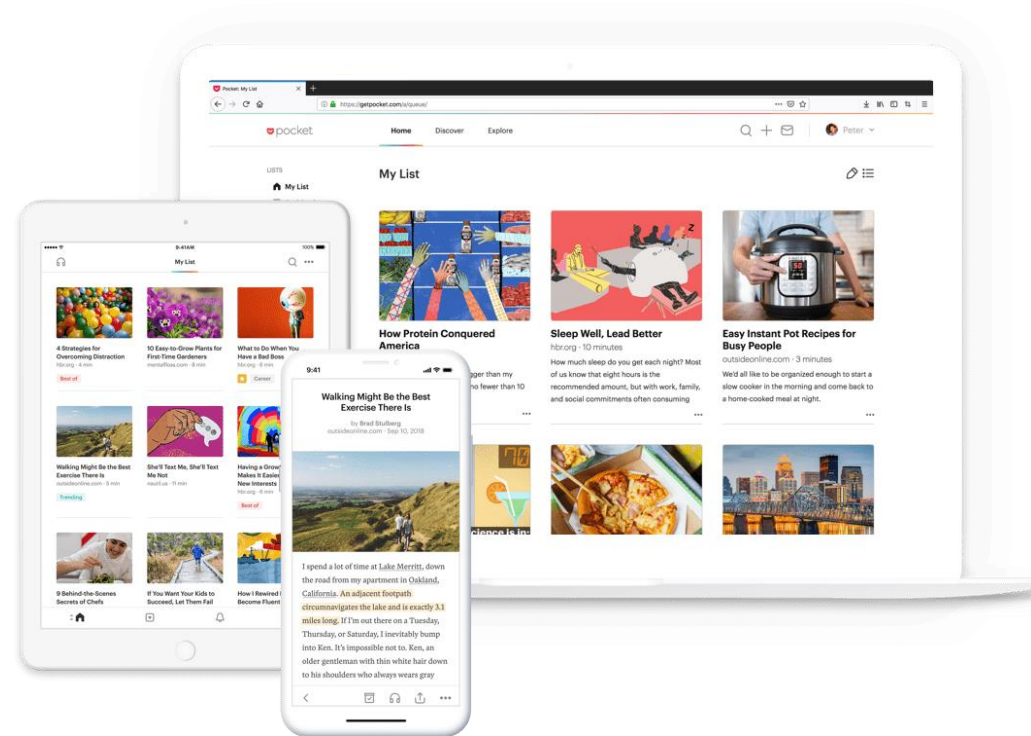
Pocket: My List
https://getpocket.com/a/queue/

pocket
Home
Discover
Explore
Peter

LISTS
My List

My List

How Protein Conquered America
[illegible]gger than my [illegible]o fewer than 10

Sleep Well, Lead Better
hbr.org · 10 minutes
How much sleep do you get each night? Most of us know that eight hours is the recommended amount, but with work, family, and social commitments often consuming

Easy Instant Pot Recipes for Busy People
outsideonline.com · 3 minutes
We'd all like to be organized enough to start a slow cooker in the morning and come back to a home-cooked meal at night.

9:41AM
100%
My List

4 Strategies for Overcoming Distraction
hbr.org · 4 min
Best of

10 Easy-to-Grow Plants for First-Time Gardeners
mentalfloss.com · 4 min

What to Do When You Have a Bad Boss
Career

Walking Might Be the Best Exercise There Is
outsideonline.com · 5 min
Trending

She'll Text Me, She'll Text Me Not
nautil.us · 11 min

Having a Grow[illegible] Makes It Easie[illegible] New Interests
hbr.org · 6 min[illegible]
Best of

10 Behind-the-Scenes Secrets of Chefs

If You Want Your Kids to Succeed, Let Them Fail

How I Rewired I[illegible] Become Fluent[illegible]

9:41

Walking Might Be the Best Exercise There Is
by Brad Stulberg
outsideonline.com · Sep 10, 2018

I spend a lot of time at Lake Merritt, down the road from my apartment in Oakland, California. An adjacent footpath circumnavigates the lake and is exactly 3.1 miles long. If I'm out there on a Tuesday, Thursday, or Saturday, I inevitably bump into Ken. It's impossible not to. Ken, an older gentleman with thin white hair down to his shoulders who always wears gray

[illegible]cience is i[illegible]